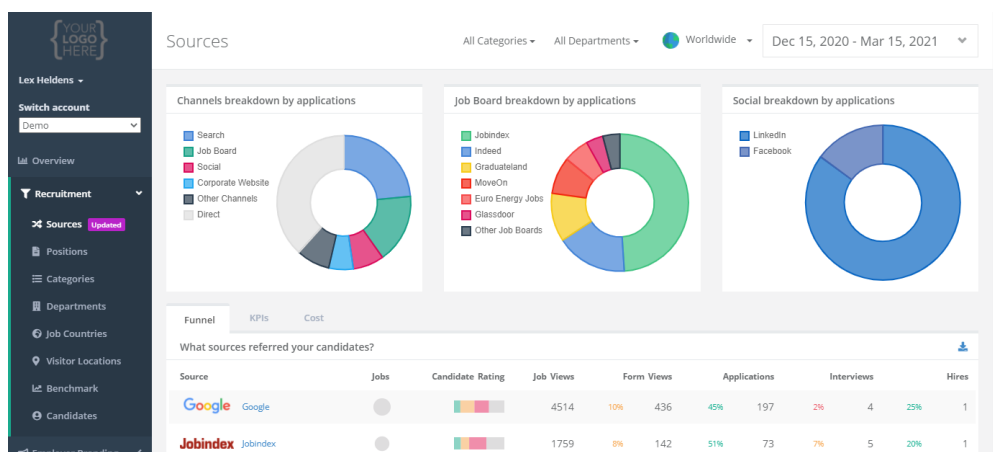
{YOUR LOGO HERE}

Lex Heldens

Switch account

Demo

Overview

Recruitment

Sources Updated

Positions

Categories

Departments

Job Countries

Visitor Locations

Benchmark

Candidates

Sources

All Categories

All Departments

Worldwide

Dec 15, 2020 - Mar 15, 2021

Channels breakdown by applications

Search
Job Board
Social
Corporate Website
Other Channels
Direct

Job Board breakdown by applications

Jobindex
Indeed
Graduateland
MoveOn
Euro Energy Jobs
Glassdoor
Other Job Boards

Social breakdown by applications

LinkedIn
Facebook

Funnel

KPIs

Cost

What sources referred your candidates?

| Source | Jobs | Candidate Rating | Job Views | Form Views | | Applications | | Interviews | | Hires |
|---|---|---|---|---|---|---|---|---|---|---|
| Google Google | | | 4514 | 10% | 436 | 45% | 197 | 2% | 4 | 25% 1 |
| Jobindex Jobindex | | | 1759 | 8% | 142 | 51% | 73 | 7% | 5 | 20% 1 |